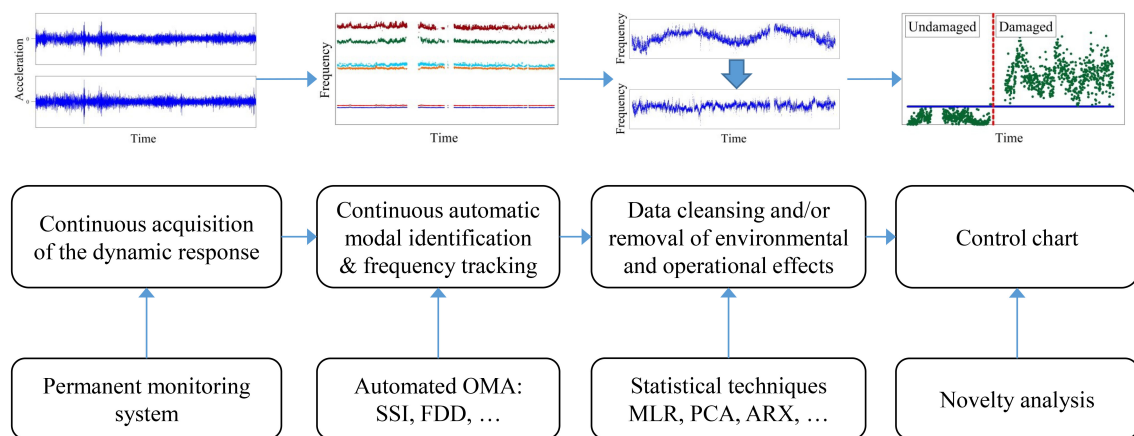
Acceleration
0
0
Time

Frequency
Time

Frequency
Frequency
Time

Undamaged
Damaged
Time

Continuous acquisition of the dynamic response

Continuous automatic modal identification & frequency tracking

Data cleansing and/or removal of environmental and operational effects

Control chart

Permanent monitoring system

Automated OMA: SSI, FDD, …

Statistical techniques MLR, PCA, ARX, …

Novelty analysis